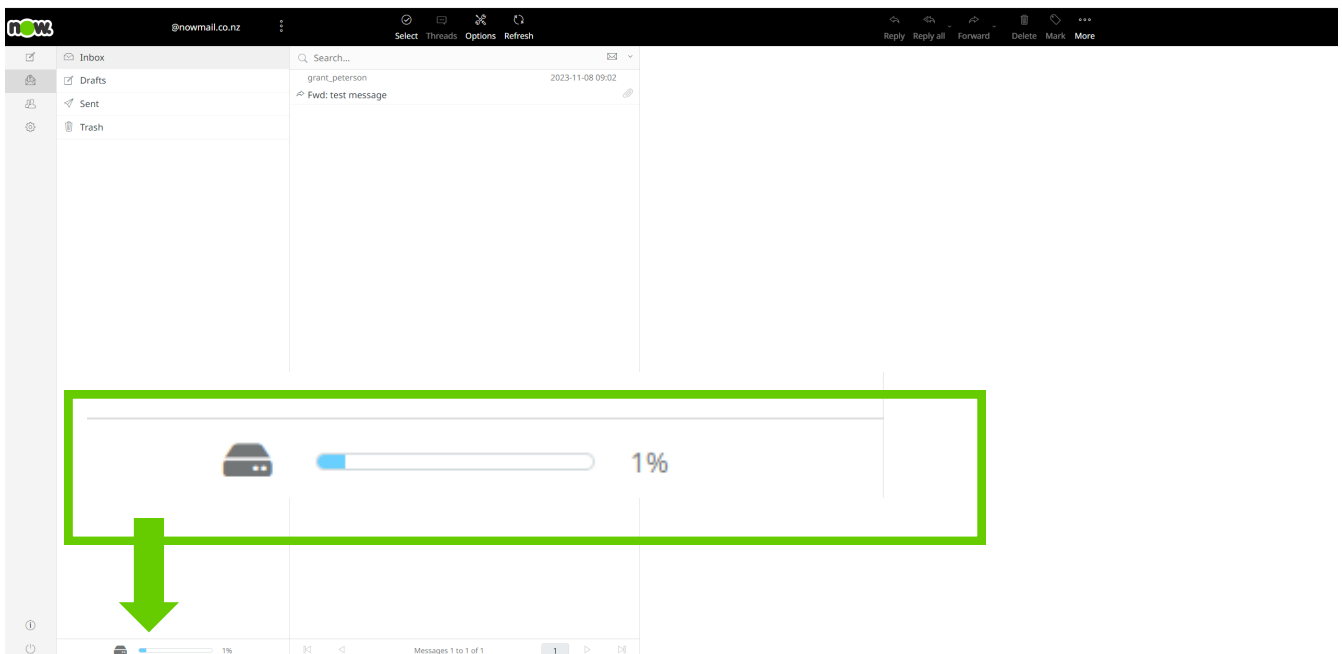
now.

@nowmail.co.nz

Select Threads Options Refresh

Reply Reply all Forward Delete Mark More

Inbox
Drafts
Sent
Trash

Search...

grant_peterson 2023-11-08 09:02
Fwd: test message

1%

1%

Messages 1 to 1 of 1

1